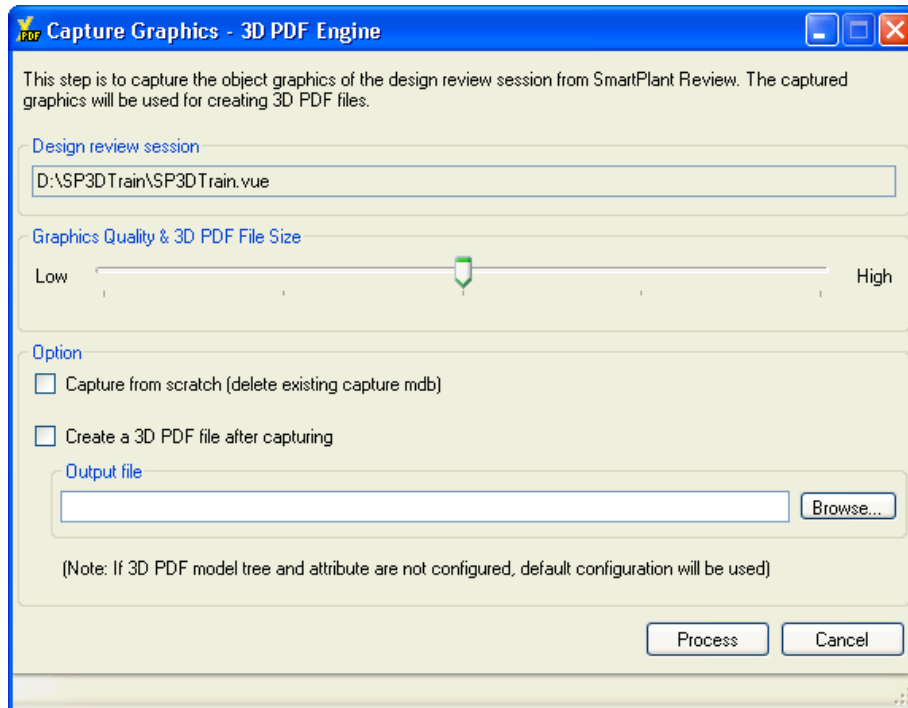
Capture Graphics - 3D PDF Engine

This step is to capture the object graphics of the design review session from SmartPlant Review. The captured graphics will be used for creating 3D PDF files.

Design review session

D:\SP3DTrain\SP3DTrain.vue

Graphics Quality & 3D PDF File Size

Low

High

Option

Capture from scratch (delete existing capture mdb)

Create a 3D PDF file after capturing

Output file

Browse...

(Note: If 3D PDF model tree and attribute are not configured, default configuration will be used)

Process

Cancel